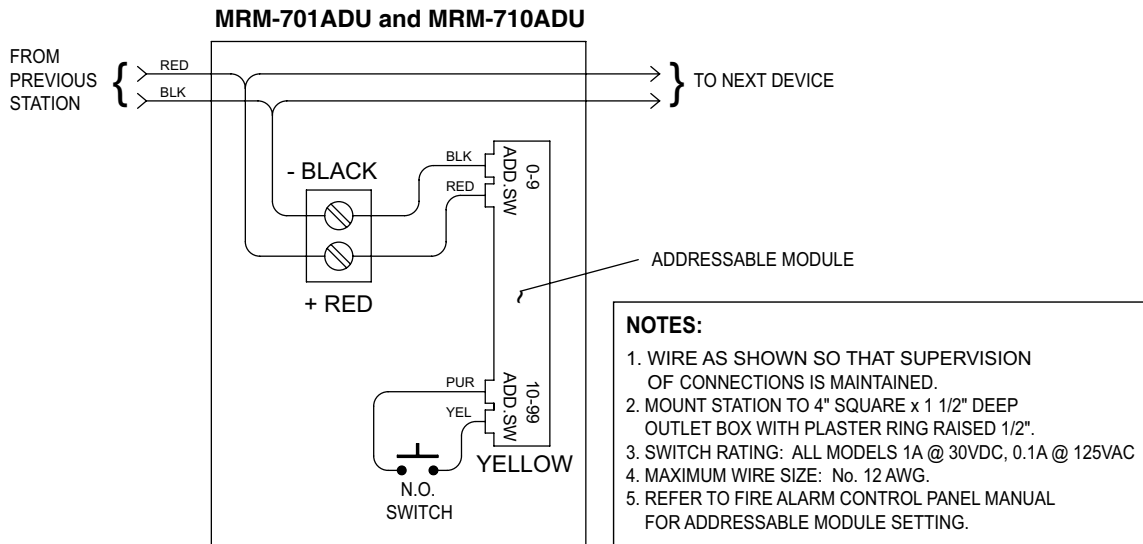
MRM-701ADU and MRM-710ADU

FROM PREVIOUS STATION

RED

BLK

TO NEXT DEVICE

- BLACK

BLK

RED

0-9 ADD.SW

+ RED

ADDRESSABLE MODULE

PUR

YEL

10-99 ADD.SW

YELLOW

N.O. SWITCH

NOTES:

1. WIRE AS SHOWN SO THAT SUPERVISION OF CONNECTIONS IS MAINTAINED.
2. MOUNT STATION TO 4" SQUARE x 1 1/2" DEEP OUTLET BOX WITH PLASTER RING RAISED 1/2".
3. SWITCH RATING: ALL MODELS 1A @ 30VDC, 0.1A @ 125VAC
4. MAXIMUM WIRE SIZE: No. 12 AWG.
5. REFER TO FIRE ALARM CONTROL PANEL MANUAL FOR ADDRESSABLE MODULE SETTING.